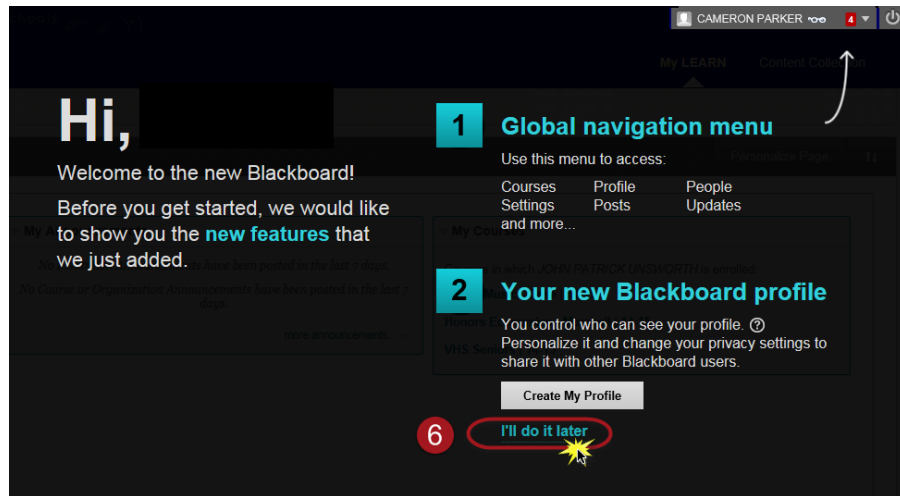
CAMERON PARKER 4

My LEARN Content Collection

Hi,

Welcome to the new Blackboard!

Before you get started, we would like to show you the new features that we just added.

1 Global navigation menu

Use this menu to access:

Courses Profile People
Settings Posts Updates
and more...

Personalize Page

My A

No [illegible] have been posted in the last 7 days.

No Course or Organization Announcements have been posted in the last 7 days.

more announcements...

My Cou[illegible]

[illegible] in which JOHN PATRICK UNSWORTH is enrolled

Honors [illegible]

VHS Se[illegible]

2 Your new Blackboard profile

You control who can see your profile. ?
Personalize it and change your privacy settings to share it with other Blackboard users.

Create My Profile

6 I'll do it later